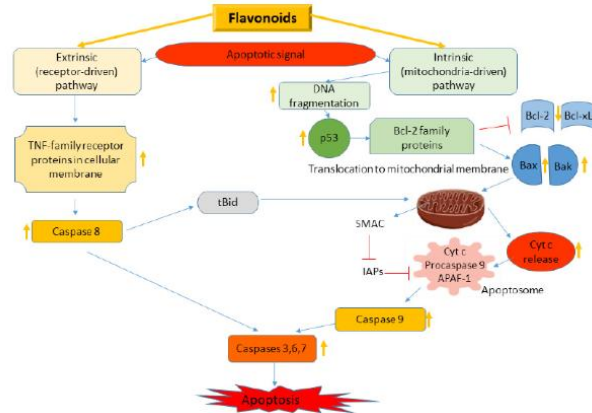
Flavonoids

Apoptotic signal

Extrinsic (receptor-driven) pathway

Intrinsic (mitochondria-driven) pathway

DNA fragmentation

p53

Bcl-2 family proteins

Bcl-2

Bcl-xL

Bax

Bak

TNF-family receptor proteins in cellular membrane

Translocation to mitochondrial membrane

tBid

Caspase 8

SMAC

Cyt c Procaspase 9 APAF-1

Cyt c release

IAPs

Apoptosome

Caspase 9

Caspases 3,6,7

Apoptosis